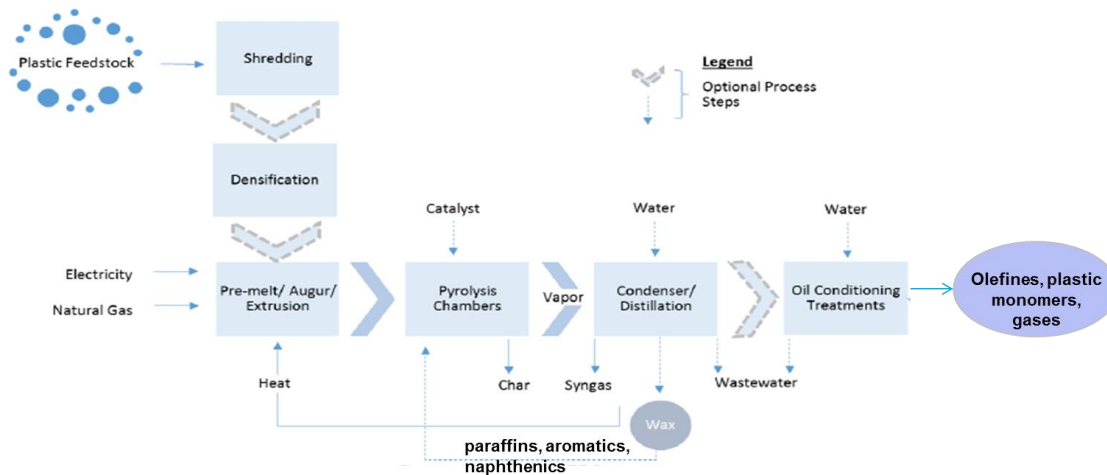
Plastic Feedstock

Shredding

Legend

Optional Process Steps

Densification

Catalyst

Water

Water

Electricity

Natural Gas

Pre-melt/ Augur/ Extrusion

Pyrolysis Chambers

Vapor

Condenser/ Distillation

Oil Conditioning Treatments

Olefines, plastic monomers, gases

Heat

Char

Syngas

Wastewater

Wax

paraffins, aromatics, naphthenics